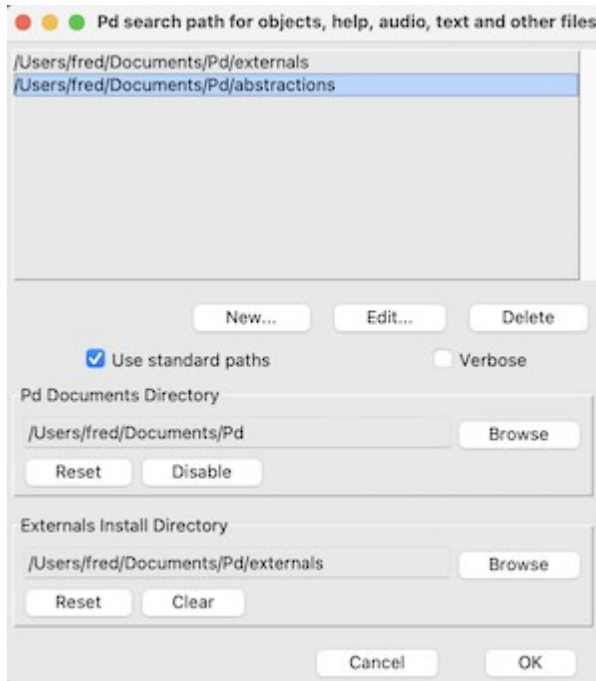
Pd search path for objects, help, audio, text and other files

/Users/fred/Documents/Pd/externals
/Users/fred/Documents/Pd/abstractions

New... Edit... Delete

Use standard paths Verbose

Pd Documents Directory

/Users/fred/Documents/Pd Browse

Reset Disable

Externals Install Directory

/Users/fred/Documents/Pd/externals Browse

Reset Clear

Cancel OK